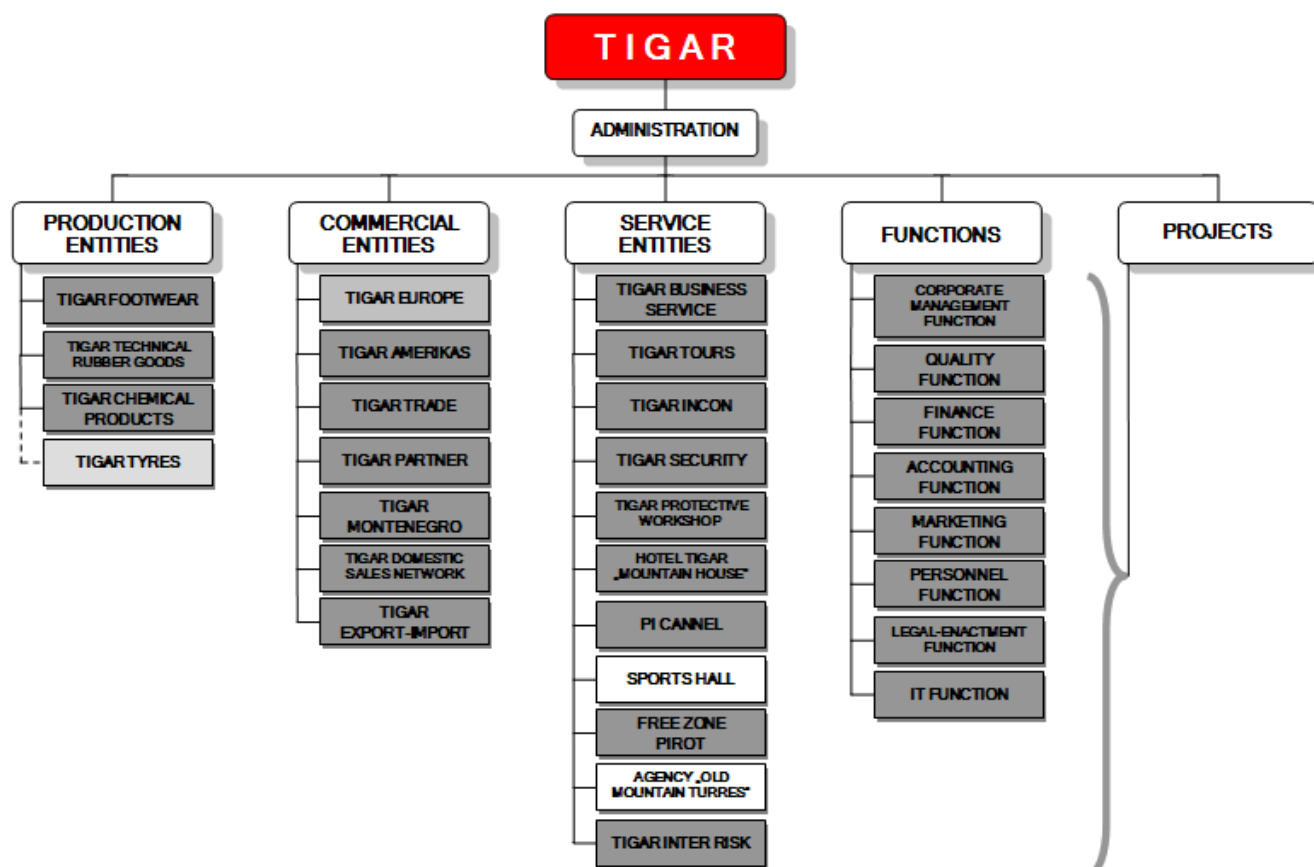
TIGAR

ADMINISTRATION

PRODUCTION ENTITIES

TIGAR FOOTWEAR

TIGAR TECHNICAL RUBBER GOODS

TIGAR CHEMICAL PRODUCTS

TIGAR TYRES

COMMERCIAL ENTITIES

TIGAR EUROPE

TIGAR AMERIKAS

TIGAR TRADE

TIGAR PARTNER

TIGAR MONTENEGRO

TIGAR DOMESTIC SALES NETWORK

TIGAR EXPORT-IMPORT

SERVICE ENTITIES

TIGAR BUSINESS SERVICE

TIGAR TOURS

TIGAR INCON

TIGAR SECURITY

TIGAR PROTECTIVE WORKSHOP

HOTEL TIGAR „MOUNTAIN HOUSE"

PI CANNEL

SPORTS HALL

FREE ZONE PIROT

AGENCY „OLD MOUNTAIN TURRES"

TIGAR INTER RISK

FUNCTIONS

CORPORATE MANAGEMENT FUNCTION

QUALITY FUNCTION

FINANCE FUNCTION

ACCOUNTING FUNCTION

MARKETING FUNCTION

PERSONNEL FUNCTION

LEGAL-ENACTMENT FUNCTION

IT FUNCTION

PROJECTS